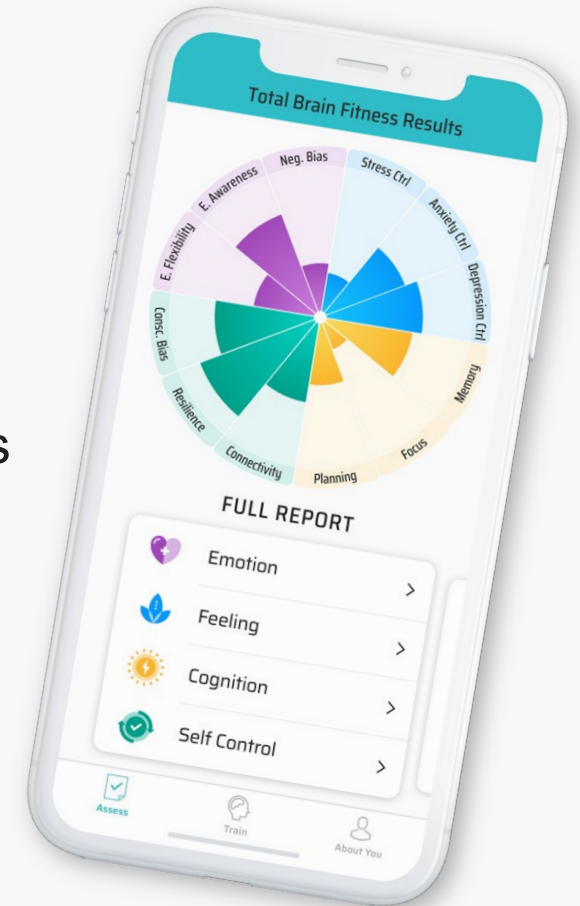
s

Total Brain Fitness Results

Neg. Bias
Stress Ctrl
Anxiety Ctrl
Depression Ctrl
Memory
Focus
Planning
Connectivity
Resilience
Consc. Bias
E. Flexibility
E. Awareness

FULL REPORT

Emotion
>
Feeling
>
Cognition
>
Self Control
>

Assess
Train
About You